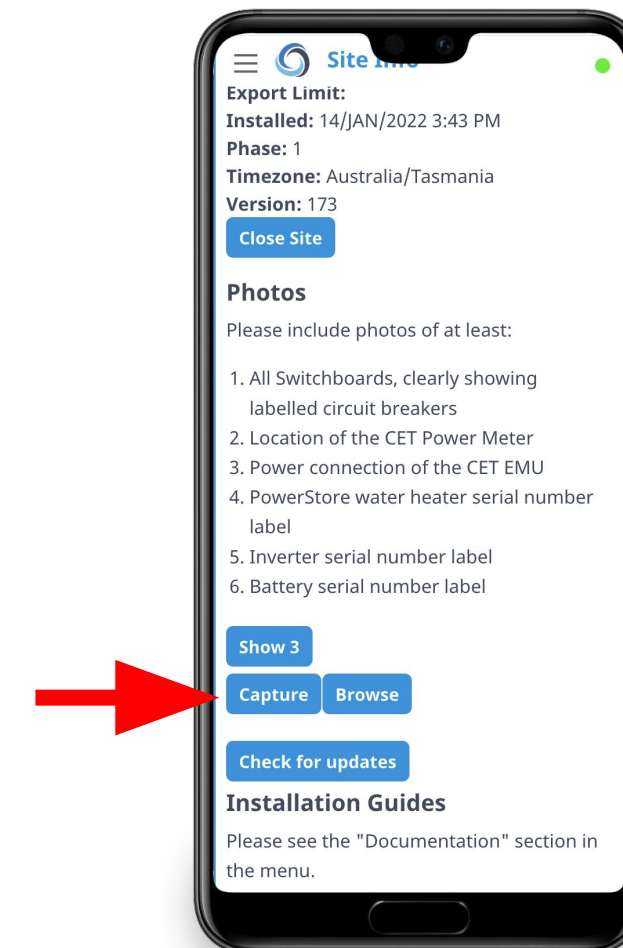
Site Info

Export Limit:
Installed: 14/JAN/2022 3:43 PM
Phase: 1
Timezone: Australia/Tasmania
Version: 173

Close Site

Photos

Please include photos of at least:

1. All Switchboards, clearly showing labelled circuit breakers
2. Location of the CET Power Meter
3. Power connection of the CET EMU
4. PowerStore water heater serial number label
5. Inverter serial number label
6. Battery serial number label

Show 3

Capture Browse

Check for updates

Installation Guides

Please see the "Documentation" section in the menu.